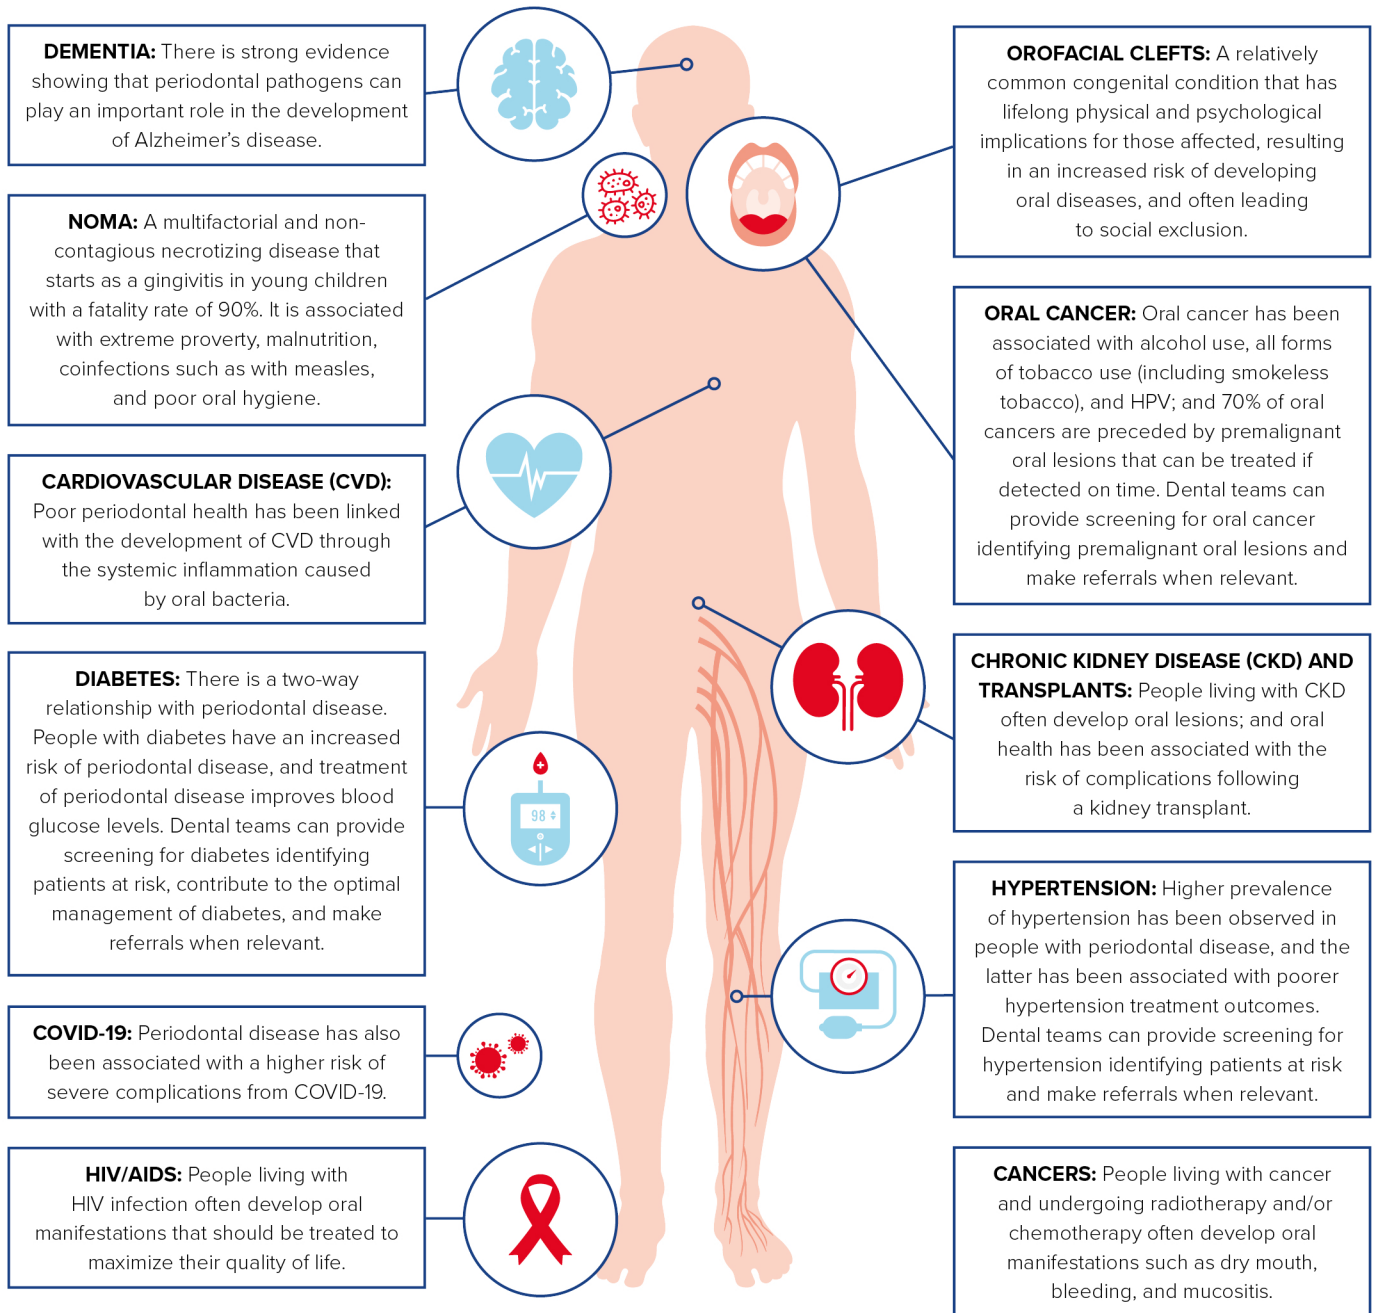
**DEMENTIA:** There is strong evidence showing that periodontal pathogens can play an important role in the development of Alzheimer's disease.

**NOMA:** A multifactorial and non-contagious necrotizing disease that starts as a gingivitis in young children with a fatality rate of 90%. It is associated with extreme proverty, malnutrition, coinfections such as with measles, and poor oral hygiene.

**CARDIOVASCULAR DISEASE (CVD):** Poor periodontal health has been linked with the development of CVD through the systemic inflammation caused by oral bacteria.

**DIABETES:** There is a two-way relationship with periodontal disease. People with diabetes have an increased risk of periodontal disease, and treatment of periodontal disease improves blood glucose levels. Dental teams can provide screening for diabetes identifying patients at risk, contribute to the optimal management of diabetes, and make referrals when relevant.

**COVID-19:** Periodontal disease has also been associated with a higher risk of severe complications from COVID-19.

**HIV/AIDS:** People living with HIV infection often develop oral manifestations that should be treated to maximize their quality of life.

98

**OROFACIAL CLEFTS:** A relatively common congenital condition that has lifelong physical and psychological implications for those affected, resulting in an increased risk of developing oral diseases, and often leading to social exclusion.

**ORAL CANCER:** Oral cancer has been associated with alcohol use, all forms of tobacco use (including smokeless tobacco), and HPV; and 70% of oral cancers are preceded by premalignant oral lesions that can be treated if detected on time. Dental teams can provide screening for oral cancer identifying premalignant oral lesions and make referrals when relevant.

**CHRONIC KIDNEY DISEASE (CKD) AND TRANSPLANTS:** People living with CKD often develop oral lesions; and oral health has been associated with the risk of complications following a kidney transplant.

**HYPERTENSION:** Higher prevalence of hypertension has been observed in people with periodontal disease, and the latter has been associated with poorer hypertension treatment outcomes. Dental teams can provide screening for hypertension identifying patients at risk and make referrals when relevant.

**CANCERS:** People living with cancer and undergoing radiotherapy and/or chemotherapy often develop oral manifestations such as dry mouth, bleeding, and mucositis.